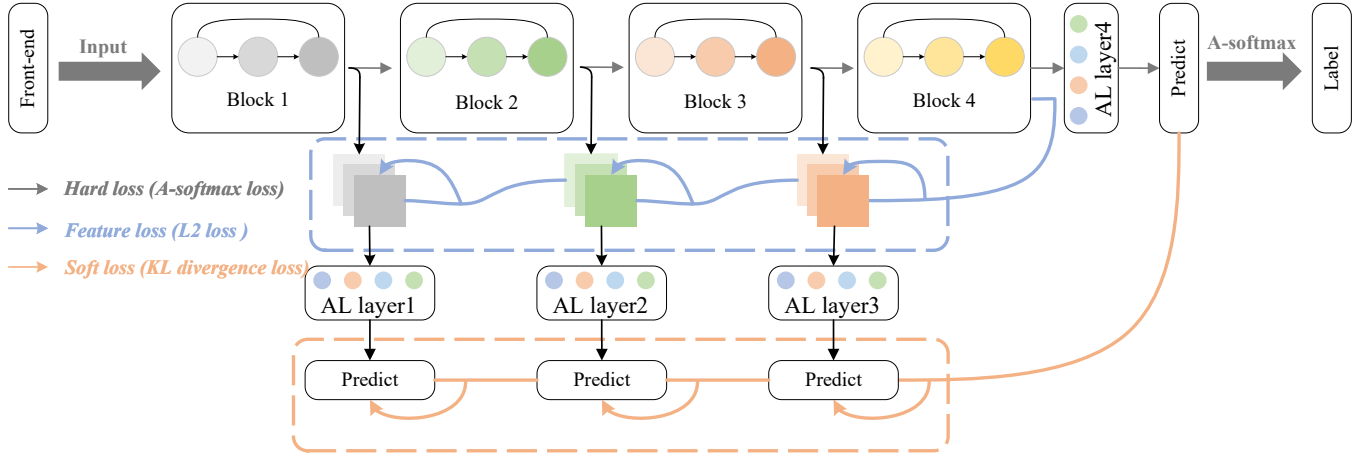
Front-end

Input

Block 1

Block 2

Block 3

Block 4

AL layer4

Predict

A-softmax

Label

Hard loss (A-softmax loss)

Feature loss (L2 loss )

Soft loss (KL divergence loss)

AL layer1

AL layer2

AL layer3

Predict

Predict

Predict